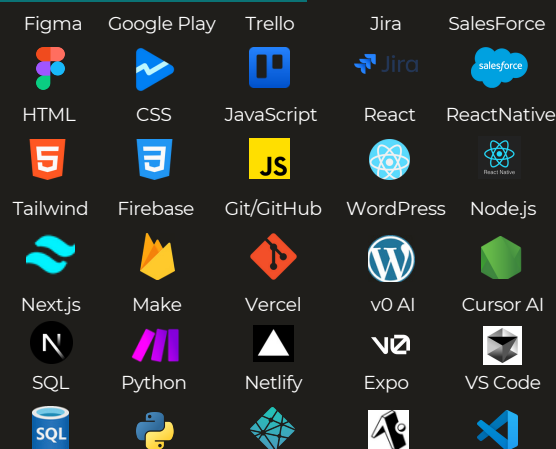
| Figma | Google Play | Trello | Jira | SalesForce |
|---|---|---|---|---|
| | | | Jira | salesforce |
| HTML | CSS | JavaScript | React | ReactNative |
| 5 | 3 | JS | | React Native |
| Tailwind | Firebase | Git/GitHub | WordPress | Node.js |
| Next.js | Make | Vercel | v0 AI | Cursor AI |
| N | | | v0 | |
| SQL | Python | Netlify | Expo | VS Code |
| SQL | | | | |